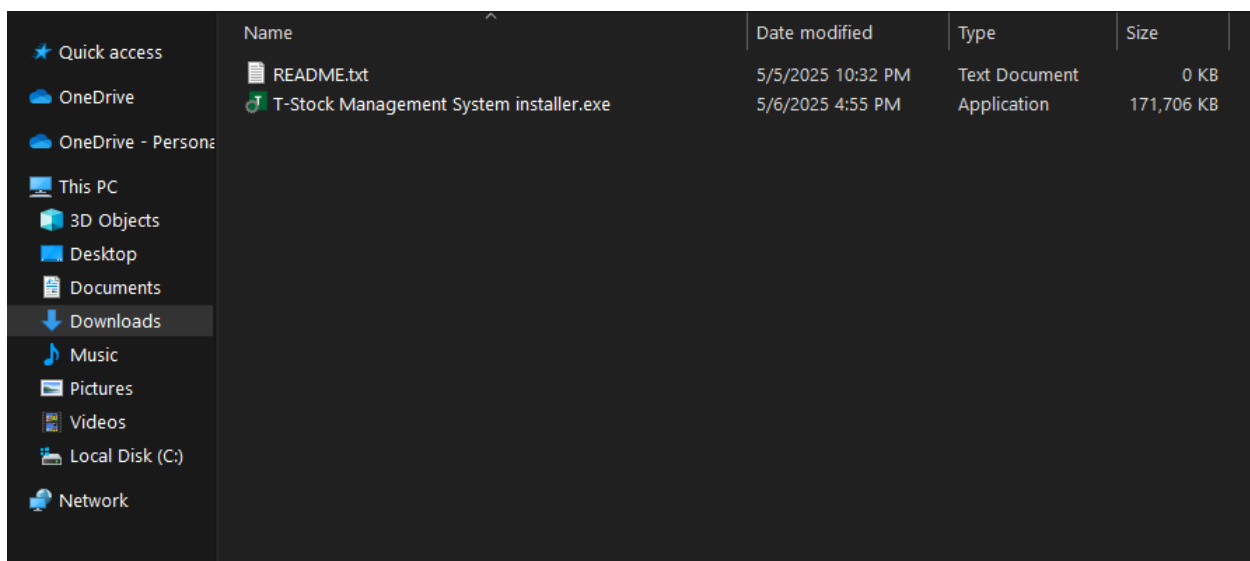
Quick access
OneDrive
OneDrive - Persona
This PC
3D Objects
Desktop
Documents
Downloads
Music
Pictures
Videos
Local Disk (C:)
Network

| Name | Date modified | Type | Size |
|---|---|---|---|
| README.txt | 5/5/2025 10:32 PM | Text Document | 0 KB |
| T-Stock Management System installer.exe | 5/6/2025 4:55 PM | Application | 171,706 KB |